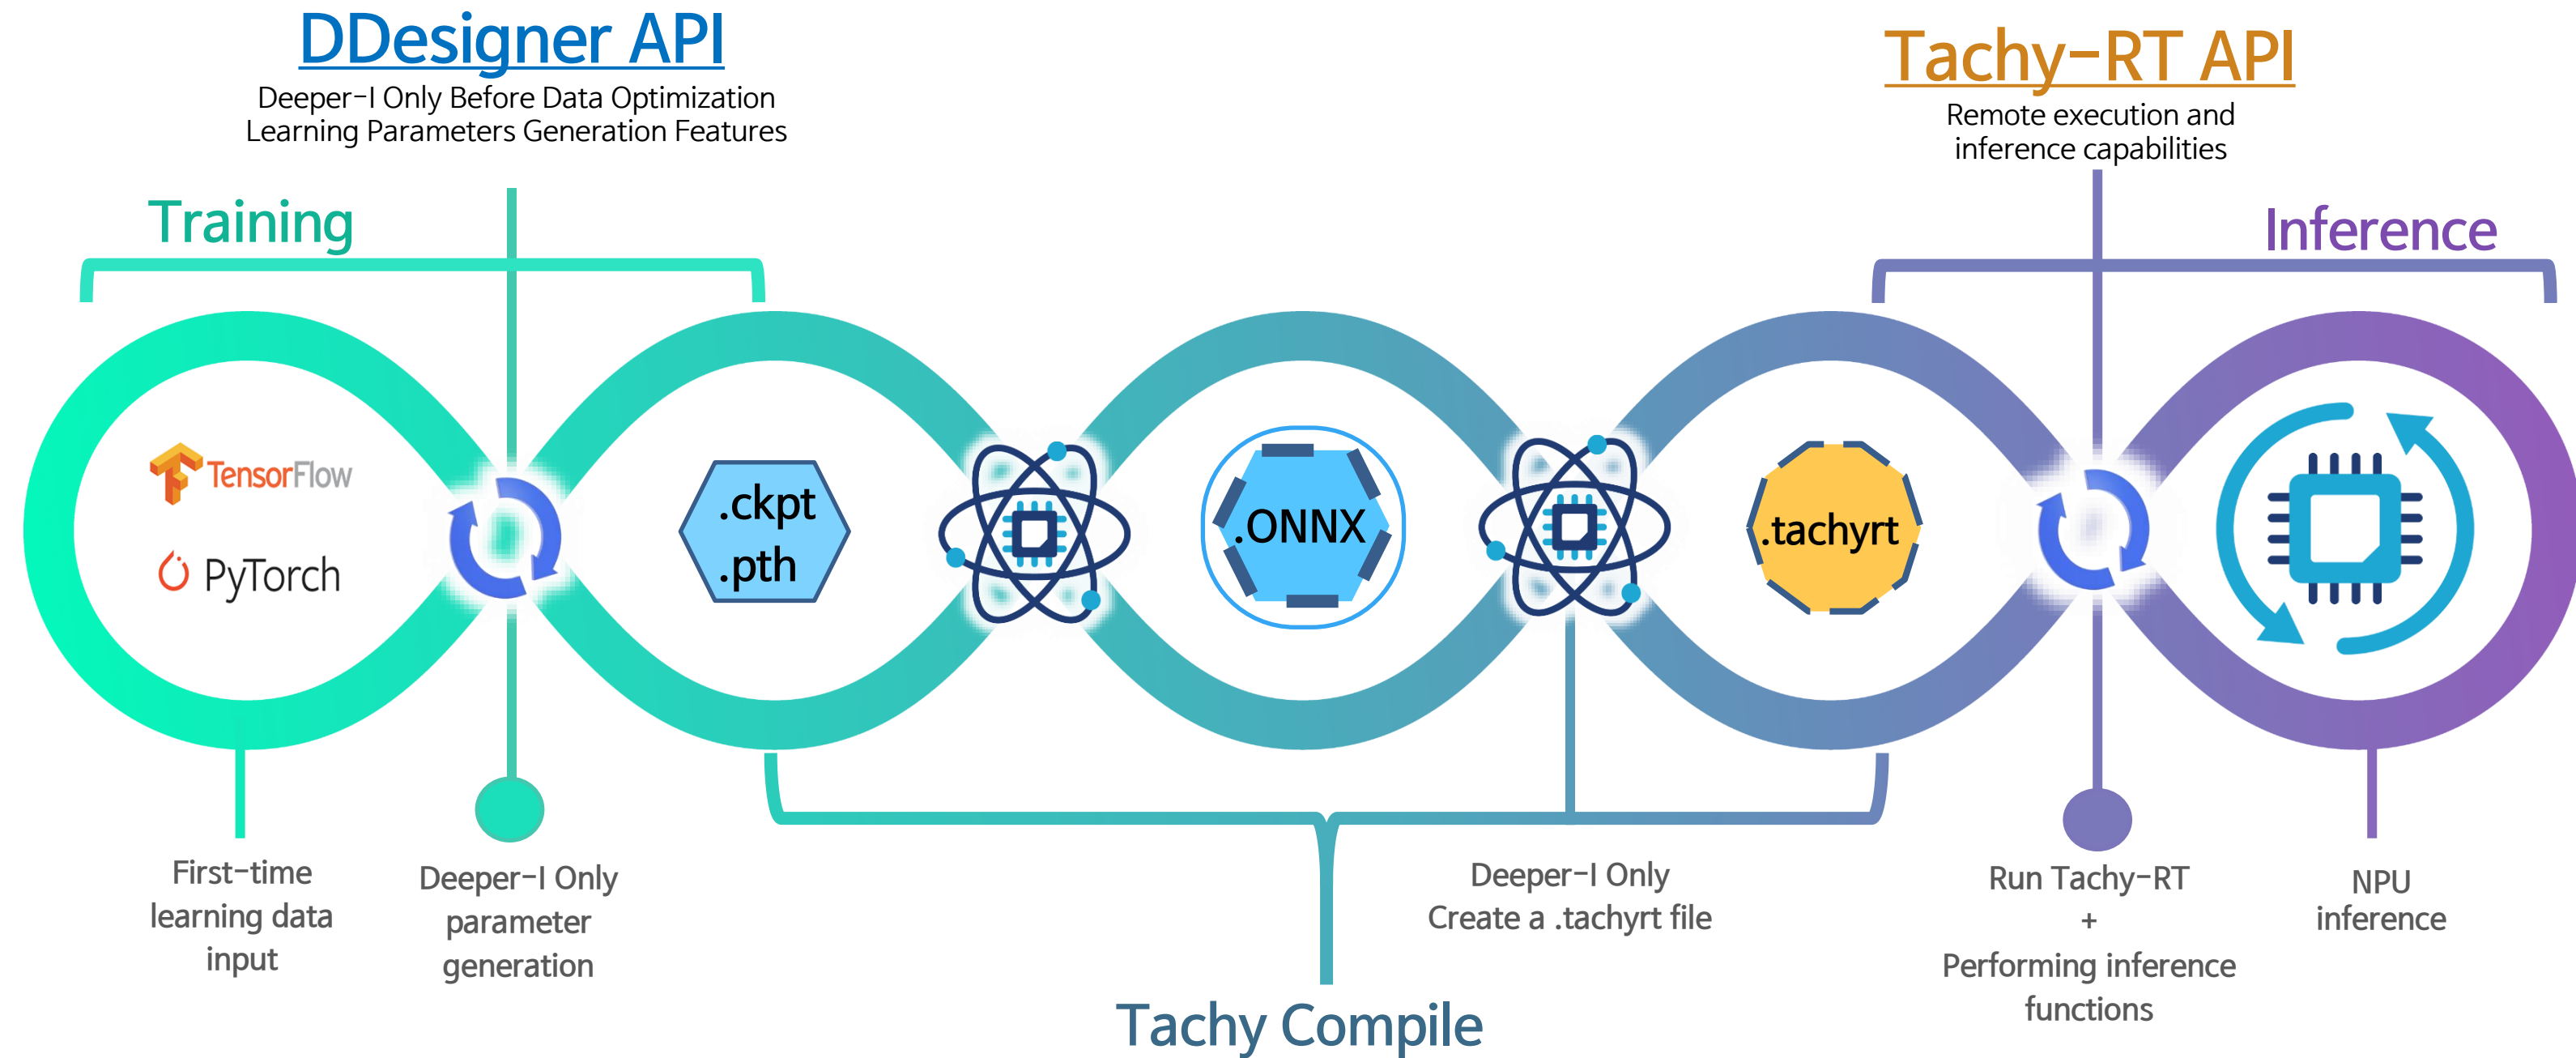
DDesigner API
Deeper-I Only Before Data Optimization Learning Parameters Generation Features

Tachy-RT API
Remote execution and inference capabilities

Training

Inference

TensorFlow
PyTorch

.ckpt
.pth

.ONNX

.tachyrt

First-time learning data input

Deeper-I Only parameter generation

Deeper-I Only
Create a .tachyrt file

Run Tachy-RT
+
Performing inference functions

NPU inference

Tachy Compile